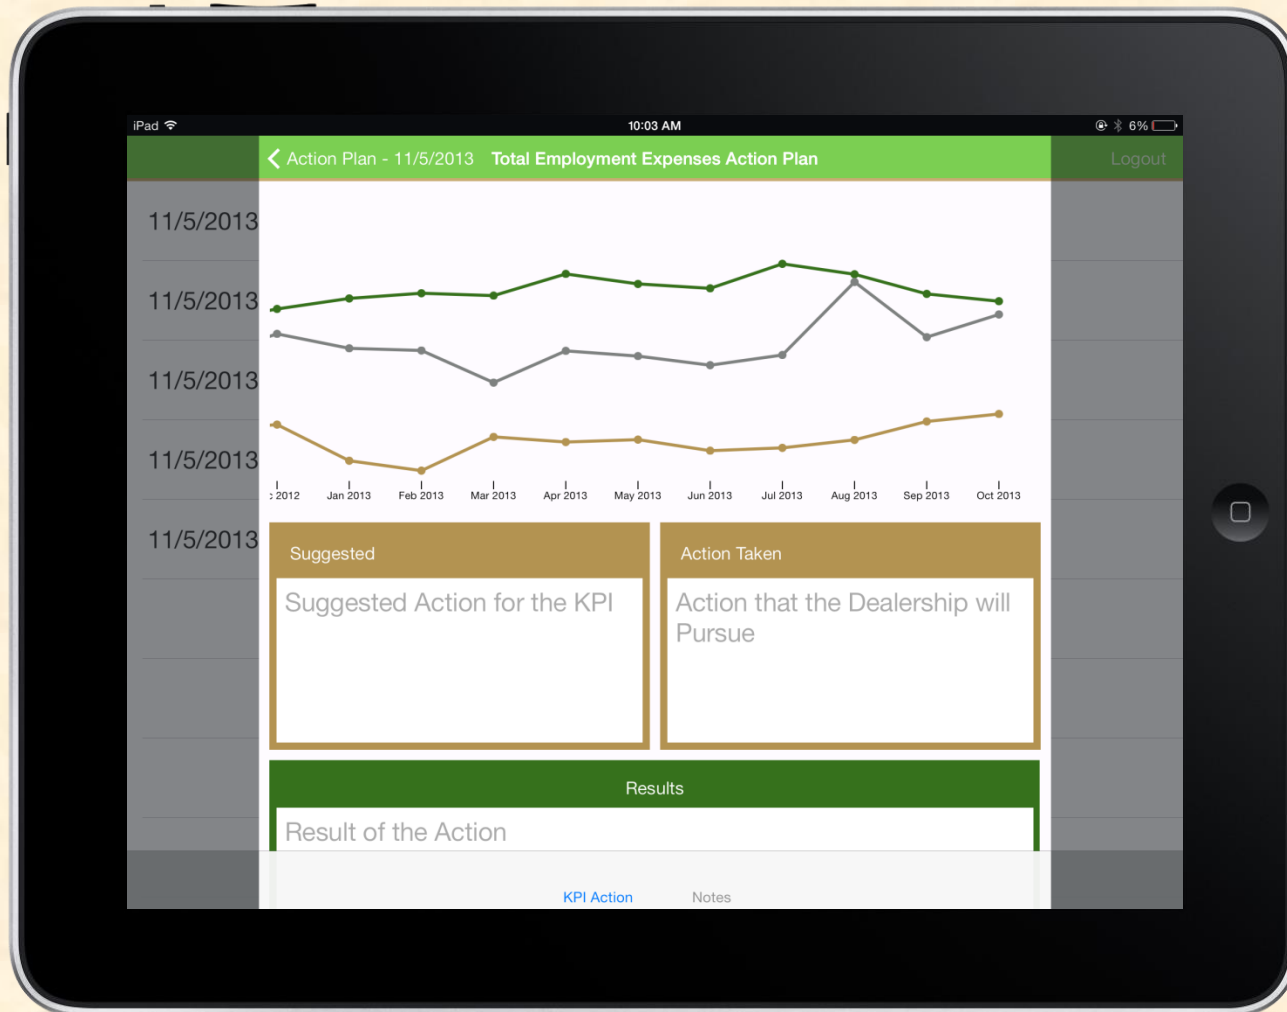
iPad 10:03 AM 6%

Action Plan - 11/5/2013 Total Employment Expenses Action Plan

Logout

11/5/2013
11/5/2013
11/5/2013
11/5/2013
11/5/2013

: 2012 Jan 2013 Feb 2013 Mar 2013 Apr 2013 May 2013 Jun 2013 Jul 2013 Aug 2013 Sep 2013 Oct 2013

Suggested

Suggested Action for the KPI

Action Taken

Action that the Dealership will Pursue

Results

Result of the Action

KPI Action Notes